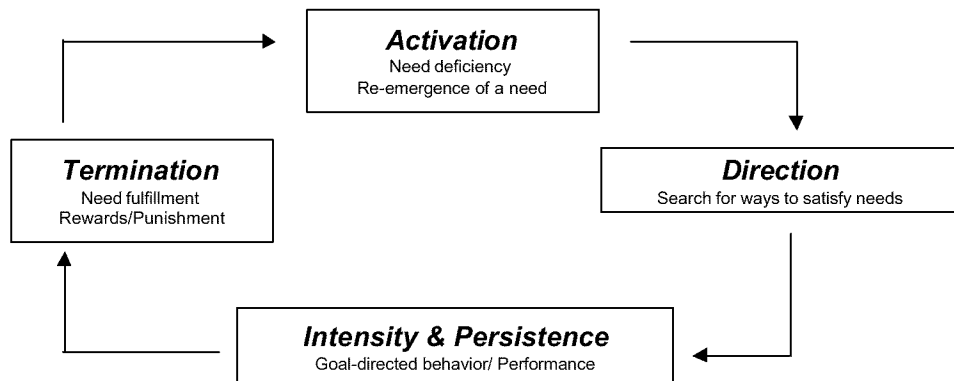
***Activation***
Need deficiency
Re-emergence of a need

***Direction***
Search for ways to satisfy needs

***Intensity & Persistence***
Goal-directed behavior/ Performance

***Termination***
Need fulfillment
Rewards/Punishment